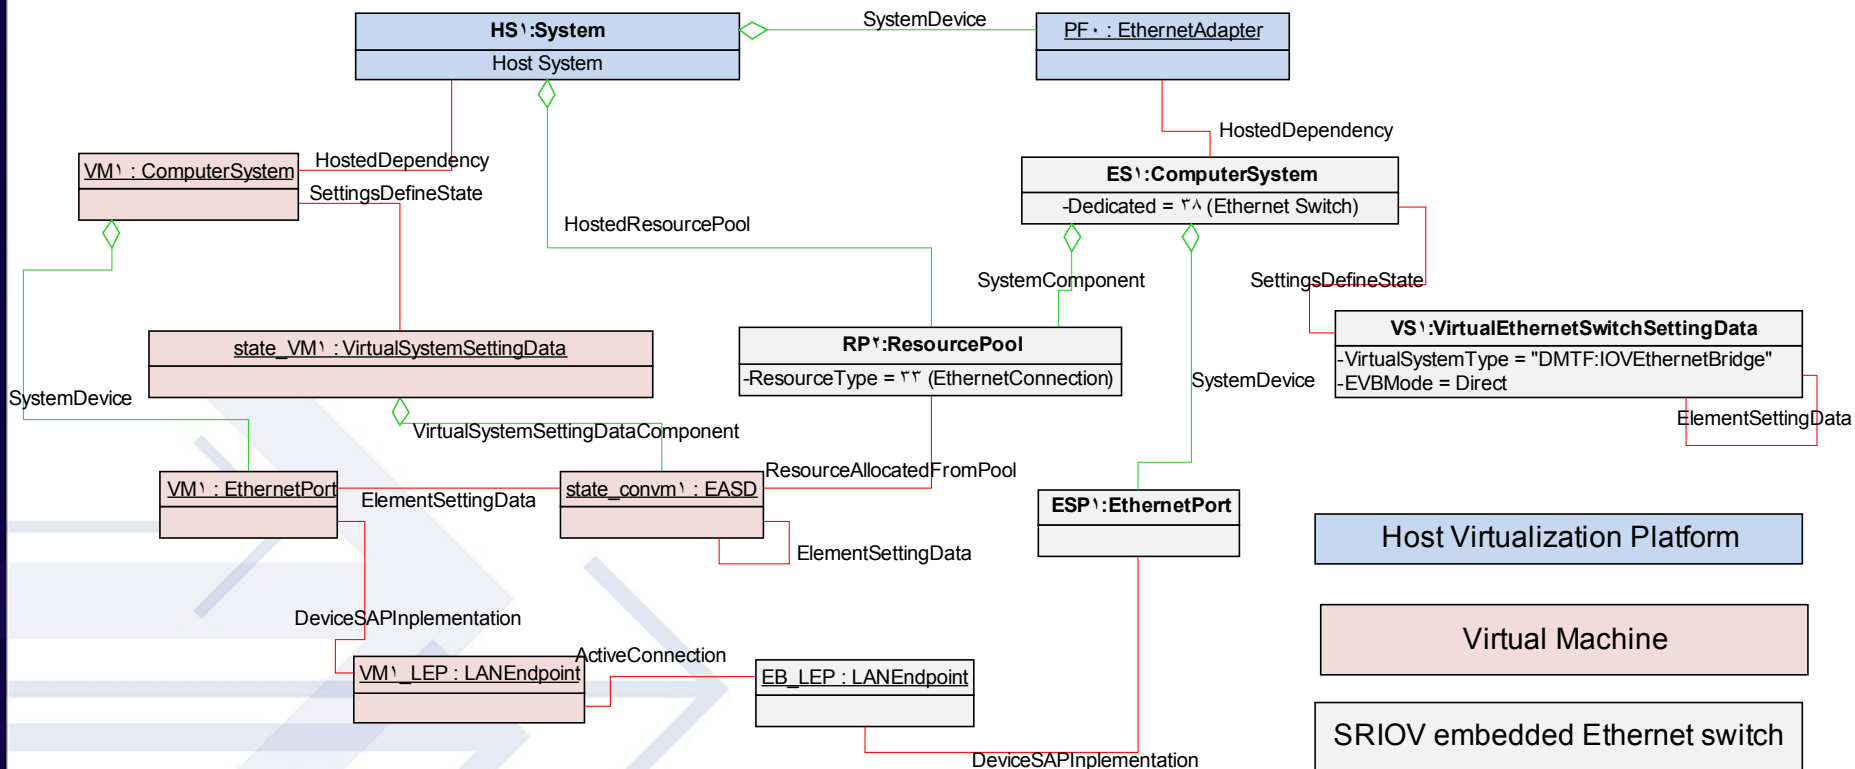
HS١:System
Host System

SystemDevice

PF٠ : EthernetAdapter

HostedDependency

VM١ : ComputerSystem

HostedDependency

SettingsDefineState

ES١:ComputerSystem
-Dedicated = ٣٨ (Ethernet Switch)

HostedResourcePool

SystemComponent

SettingsDefineState

state_VM١ : VirtualSystemSettingData

RP٢:ResourcePool
-ResourceType = ٣٣ (EthernetConnection)

VS١:VirtualEthernetSwitchSettingData
-VirtualSystemType = "DMTF:IOVEthernetBridge"
-EVBMode = Direct

SystemDevice

SystemDevice

ElementSettingData

VirtualSystemSettingDataComponent

ResourceAllocatedFromPool

VM١ : EthernetPort

ElementSettingData

state_convm١ : EASD

ESP١:EthernetPort

Host Virtualization Platform

ElementSettingData

DeviceSAPInplementation

Virtual Machine

ActiveConnection

VM١_LEP : LANEndpoint

EB_LEP : LANEndpoint

SRIOV embedded Ethernet switch

DeviceSAPInplementation